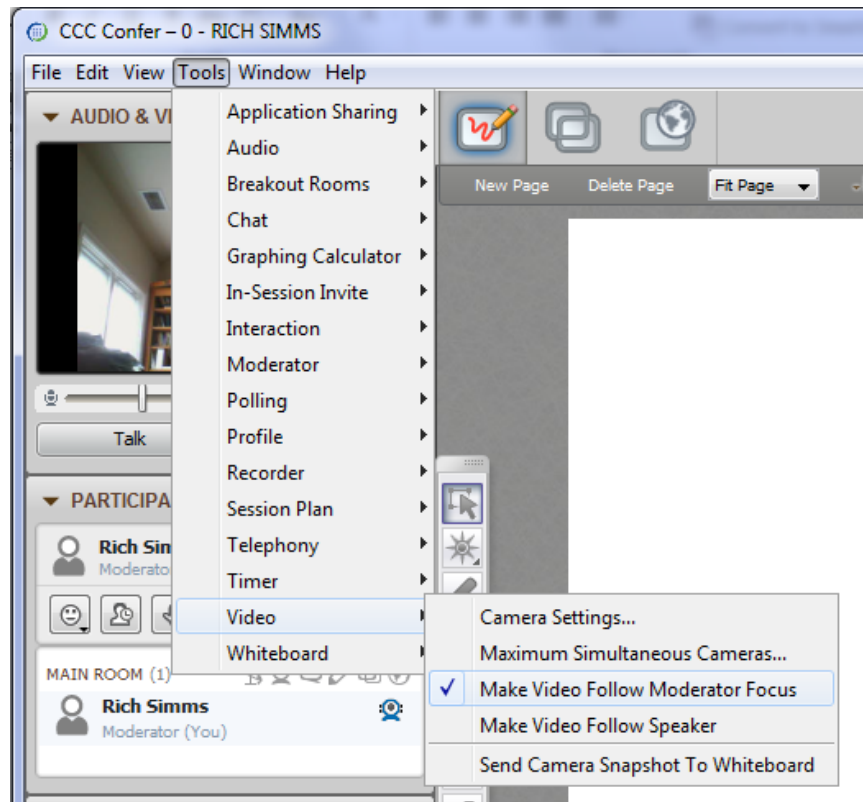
CCC Confer – 0 - RICH SIMMS

File Edit View Tools Window Help

AUDIO & VI

Talk

PARTICIPA

Rich Sim
Moderato

MAIN ROOM (1)

Rich Simms
Moderator (You)

Application Sharing
Audio
Breakout Rooms
Chat
Graphing Calculator
In-Session Invite
Interaction
Moderator
Polling
Profile
Recorder
Session Plan
Telephony
Timer
Video
Whiteboard

New Page Delete Page Fit Page

Camera Settings...
Maximum Simultaneous Cameras...
✓ Make Video Follow Moderator Focus
Make Video Follow Speaker
Send Camera Snapshot To Whiteboard